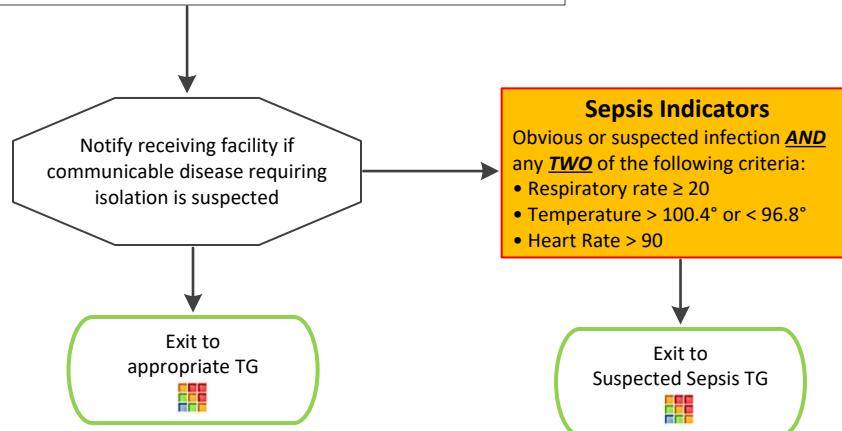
Notify receiving facility if communicable disease requiring isolation is suspected

Sepsis Indicators
Obvious or suspected infection ***AND*** any ***TWO*** of the following criteria:
• Respiratory rate ≥ 20
• Temperature > 100.4° or < 96.8°
• Heart Rate > 90

Exit to appropriate TG

Exit to Suspected Sepsis TG